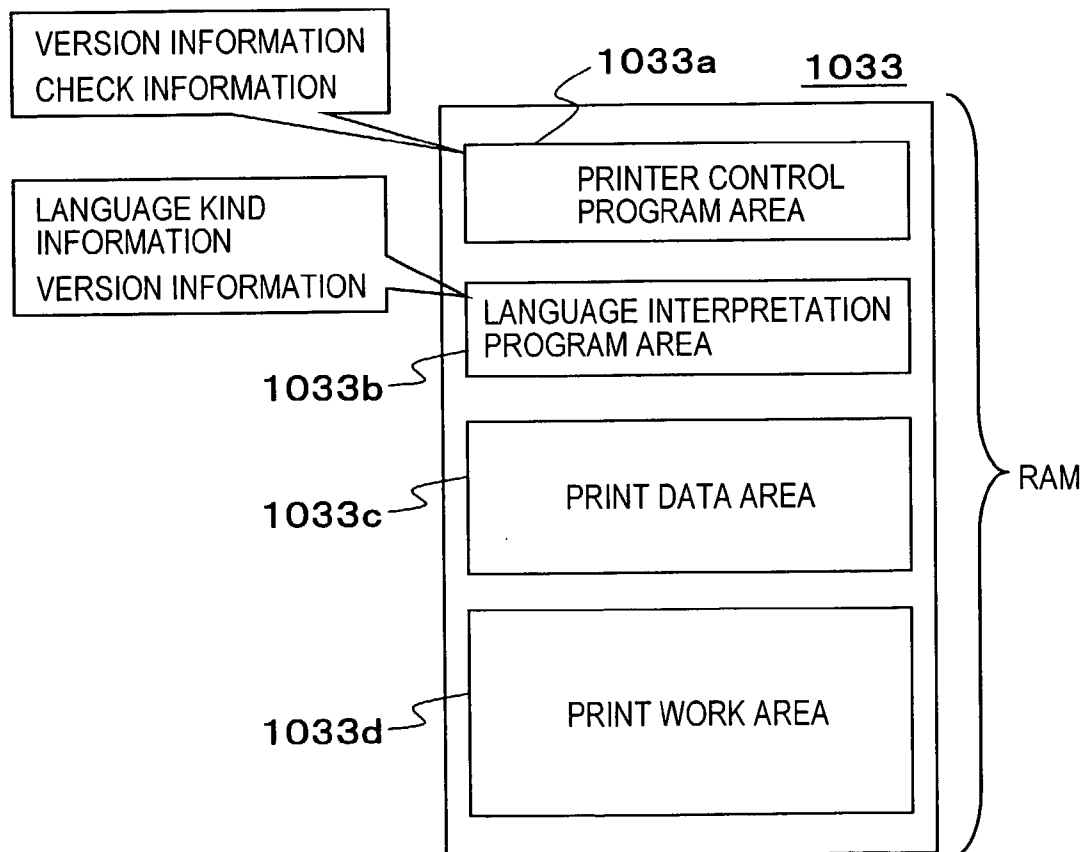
VERSION INFORMATION
CHECK INFORMATION

1033a

1033

PRINTER CONTROL PROGRAM AREA

LANGUAGE KIND INFORMATION
VERSION INFORMATION

LANGUAGE INTERPRETATION PROGRAM AREA

1033b

1033c

PRINT DATA AREA

RAM

1033d

PRINT WORK AREA